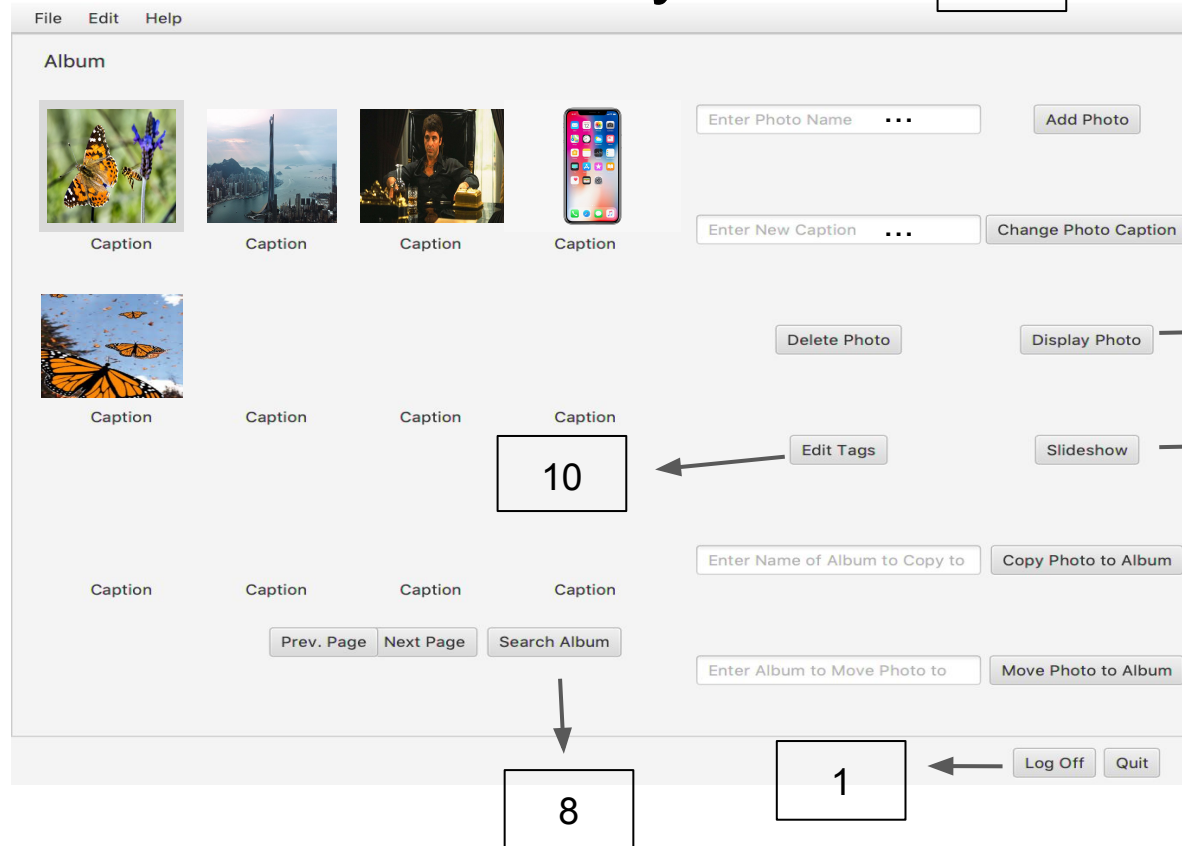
File Edit Help

Album

Caption Caption Caption Caption

Enter Photo Name ...
Add Photo

Enter New Caption ...
Change Photo Caption

Caption Caption Caption Caption

Delete Photo
Display Photo

10

Edit Tags
Slideshow

Caption Caption Caption Caption

Enter Name of Album to Copy to
Copy Photo to Album

Prev. Page Next Page Search Album

Enter Album to Move Photo to
Move Photo to Album

Log Off Quit

1

8